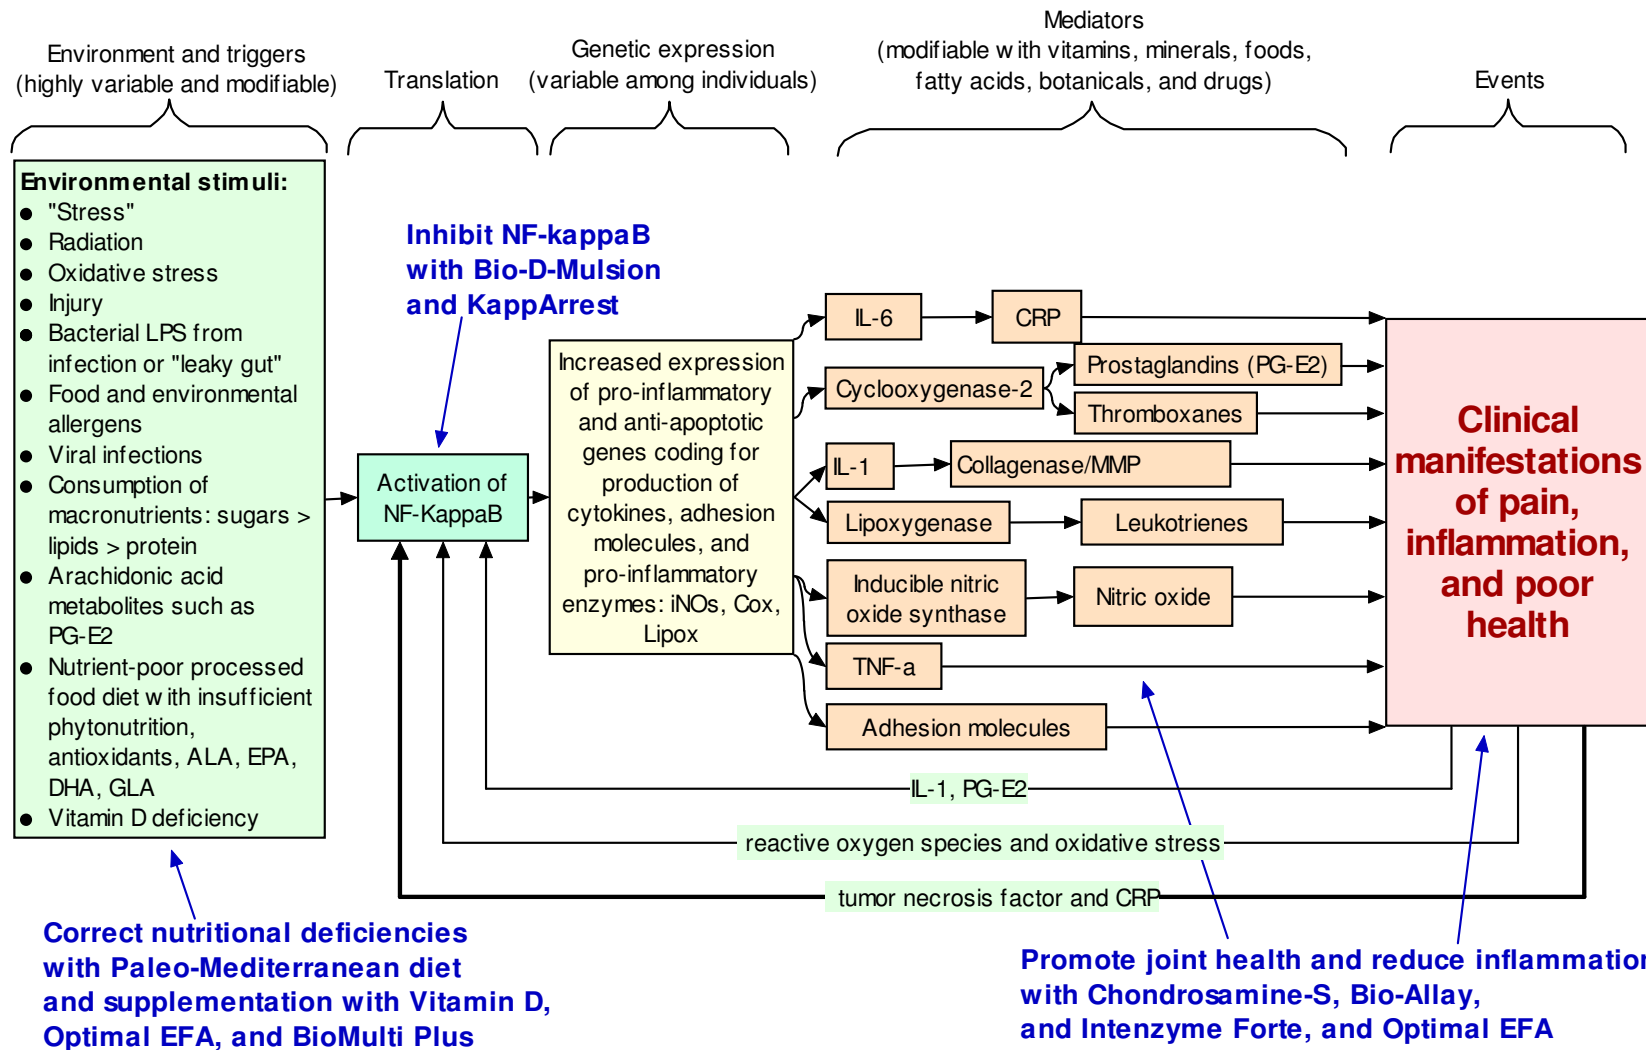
Environment and triggers
(highly variable and modifiable)

Translation

Genetic expression
(variable among individuals)

Mediators
(modifiable w ith vitamins, minerals, foods, fatty acids, botanicals, and drugs)

Events

Environmental stimuli:
- "Stress"
- Radiation
- Oxidative stress
- Injury
- Bacterial LPS from infection or "leaky gut"
- Food and environmental allergens
- Viral infections
- Consumption of macronutrients: sugars > lipids > protein
- Arachidonic acid metabolites such as PG-E2
- Nutrient-poor processed food diet w ith insufficient phytonutrition, antioxidants, ALA, EPA, DHA, GLA
- Vitamin D deficiency

Inhibit NF-kappaB
with Bio-D-Mulsion
and KappArrest

Activation of NF-KappaB

Increased expression of pro-inflammatory and anti-apoptotic genes coding for production of cytokines, adhesion molecules, and pro-inflammatory enzymes: iNOs, Cox, Lipox

IL-6

CRP

Cyclooxygenase-2

Prostaglandins (PG-E2)

Thromboxanes

IL-1

Collagenase/MMP

Lipoxygenase

Leukotrienes

Inducible nitric oxide synthase

Nitric oxide

TNF-a

Adhesion molecules

Clinical manifestations of pain, inflammation, and poor health

IL-1, PG-E2

reactive oxygen species and oxidative stress

tumor necrosis factor and CRP

Correct nutritional deficiencies
with Paleo-Mediterranean diet
and supplementation with Vitamin D,
Optimal EFA, and BioMulti Plus

Promote joint health and reduce inflammation
with Chondrosamine-S, Bio-Allay,
and Intenzyme Forte, and Optimal EFA